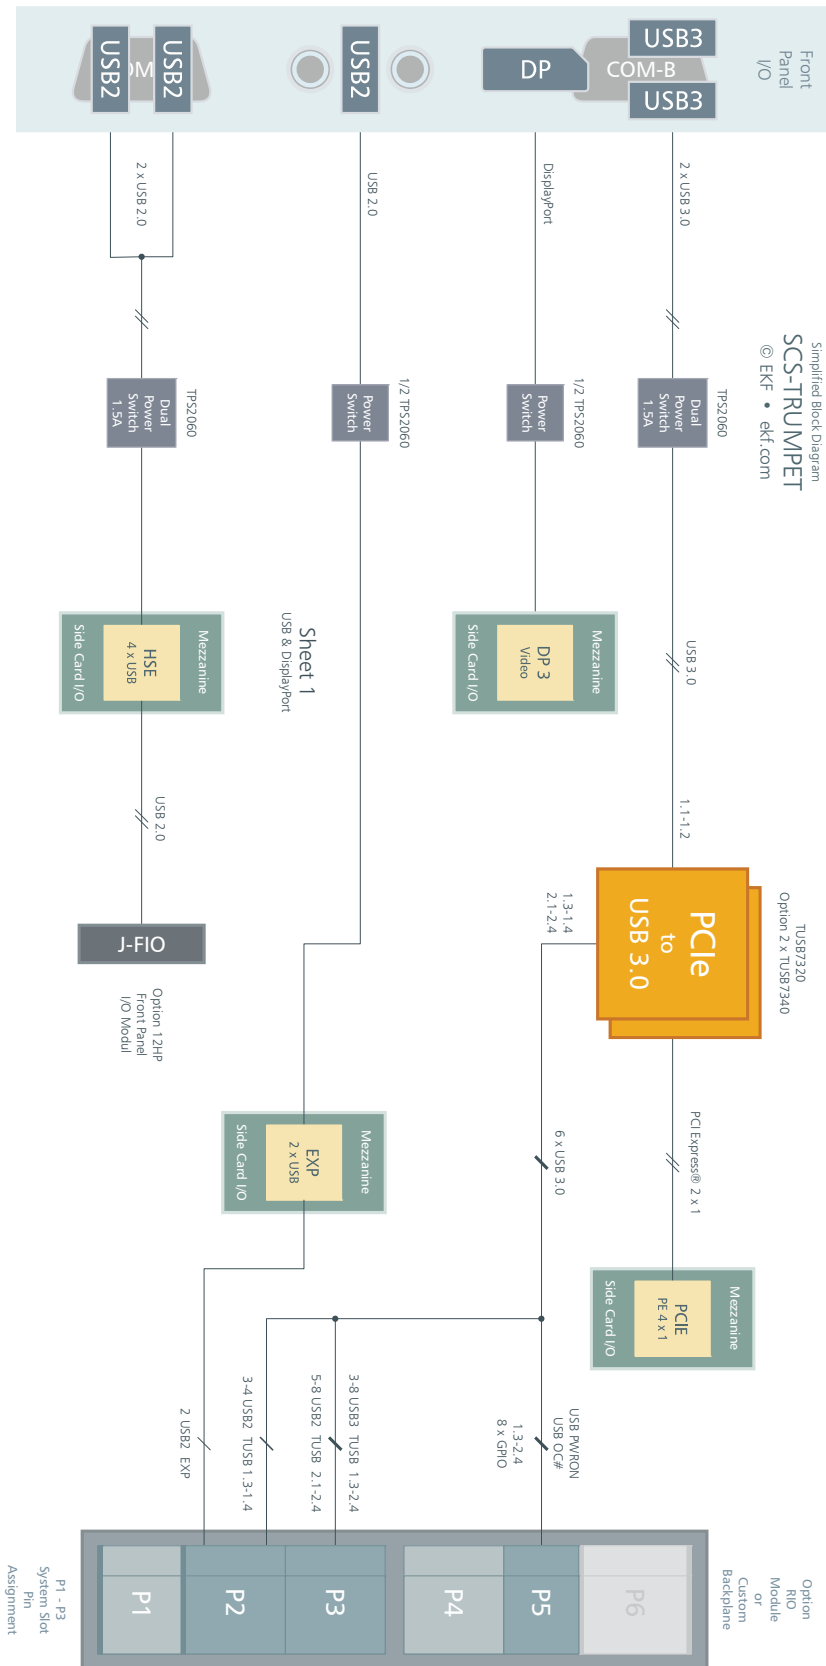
Simplified Block Diagram
SCS-TRUMPET
© EKF • ekf.com

Front Panel I/O

USB3
COM-B
USB3
DP
USB2
USB2
USB2
COM

2 x USB 3.0
DisplayPort
USB 2.0
2 x USB 2.0

TPS2060
Dual Power Switch 1.5A

1/2 TPS2060
Power Switch

1/2 TPS2060
Power Switch

TPS2060
Dual Power Switch 1.5A

USB 3.0

Mezzanine
DP 3
Video
Side Card I/O

Sheet 1
USB & DisplayPort

Mezzanine
HSE
4 x USB
Side Card I/O

1.1-1.2

USB 2.0

TUSB7320
Option 2 x TUSB7340

PCIe
to
USB 3.0

1.3-1.4
2.1-2.4

J-FIO

Option 12HP
Front Panel
I/O Modul

PCI Express® 2 x 1

6 x USB 3.0

Mezzanine
EXP
2 x USB
Side Card I/O

Mezzanine
PCIE
PE 4 x 1
Side Card I/O

USB PWRON
USB OC#
1.3-2.4
8 x GPIO

3-8 USB3 TUSB 1.3-2.4
5-8 USB2 TUSB 2.1-2.4
3-4 USB2 TUSB 1.3-1.4
2 USB2 EXP

Option
RIO
Module
or
Custom
Backplane

P6
P5
P4
P3
P2
P1

P1 - P3
System Slot
Pin
Assignment